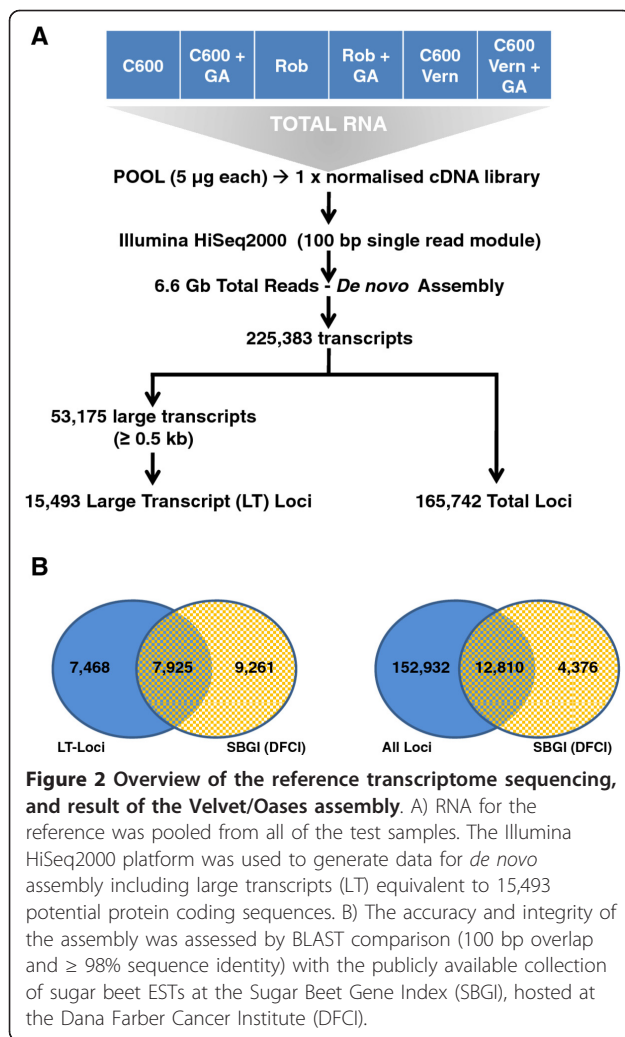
A

| C600 | C600 + GA | Rob | Rob + GA | C600 Vern | C600 Vern + GA |
|---|---|---|---|---|---|

TOTAL RNA

POOL (5 µg each) → 1 x normalised cDNA library

Illumina HiSeq2000 (100 bp single read module)

6.6 Gb Total Reads - *De novo* Assembly

225,383 transcripts

53,175 large transcripts (≥ 0.5 kb)

15,493 Large Transcript (LT) Loci

165,742 Total Loci

B

7,468

7,925

9,261

LT-Loci

SBGI (DFCI)

152,932

12,810

4,376

All Loci

SBGI (DFCI)

**Figure 2 Overview of the reference transcriptome sequencing, and result of the Velvet/Oases assembly**. A) RNA for the reference was pooled from all of the test samples. The Illumina HiSeq2000 platform was used to generate data for *de novo* assembly including large transcripts (LT) equivalent to 15,493 potential protein coding sequences. B) The accuracy and integrity of the assembly was assessed by BLAST comparison (100 bp overlap and ≥ 98% sequence identity) with the publicly available collection of sugar beet ESTs at the Sugar Beet Gene Index (SBGI), hosted at the Dana Farber Cancer Institute (DFCI).